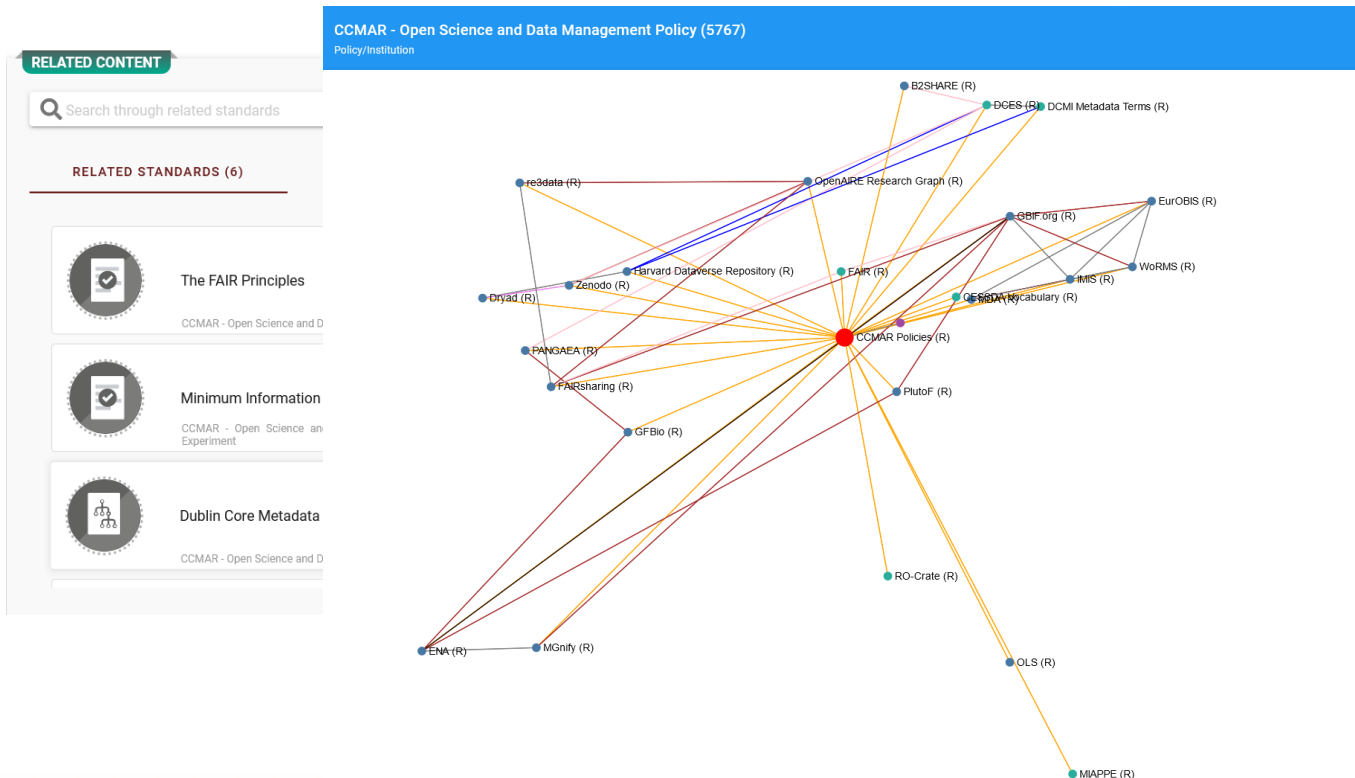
RELATED CONTENT

Search through related standards

RELATED STANDARDS (6)

The FAIR Principles

CCMAR - Open Science and D

Minimum Information

CCMAR - Open Science an Experiment

Dublin Core Metadata

CCMAR - Open Science and D

CCMAR - Open Science and Data Management Policy (5767)
Policy/Institution

B2SHARE (R)
DCES (R)
DCMI Metadata Terms (R)
re3data (R)
OpenAIRE Research Graph (R)
GBIF.org (R)
EurOBIS (R)
Harvard Dataverse Repository (R)
FAIR (R)
WoRMS (R)
Zenodo (R)
IMIS (R)
Dryad (R)
CF SDN Vocabulary (R)
CCMAR Policies (R)
PANGAEA (R)
FAIRsharing (R)
PlutoF (R)
GFBio (R)
RO-Crate (R)
ENA (R)
MGnify (R)
OLS (R)
MIAPPE (R)